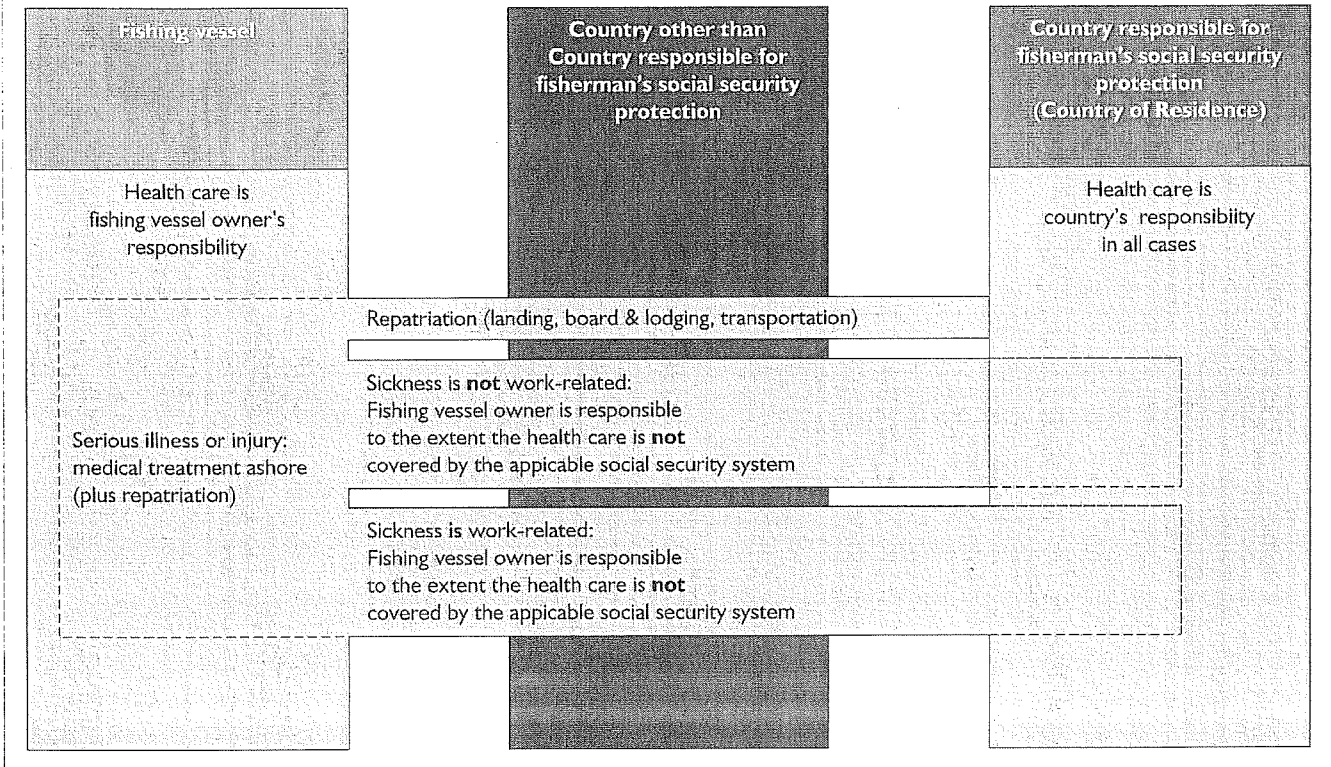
Fishing vessel

Country other than Country responsible for fisherman's social security protection

Country responsible for fisherman's social security protection (Country of Residence)

Health care is fishing vessel owner's responsibility

Health care is country's responsibility in all cases

Repatriation (landing, board & lodging, transportation)

Serious illness or injury: medical treatment ashore (plus repatriation)

Sickness is **not** work-related: Fishing vessel owner is responsible to the extent the health care is **not** covered by the appicable social security system

Sickness **is** work-related: Fishing vessel owner is responsible to the extent the health care is **not** covered by the appicable social security system